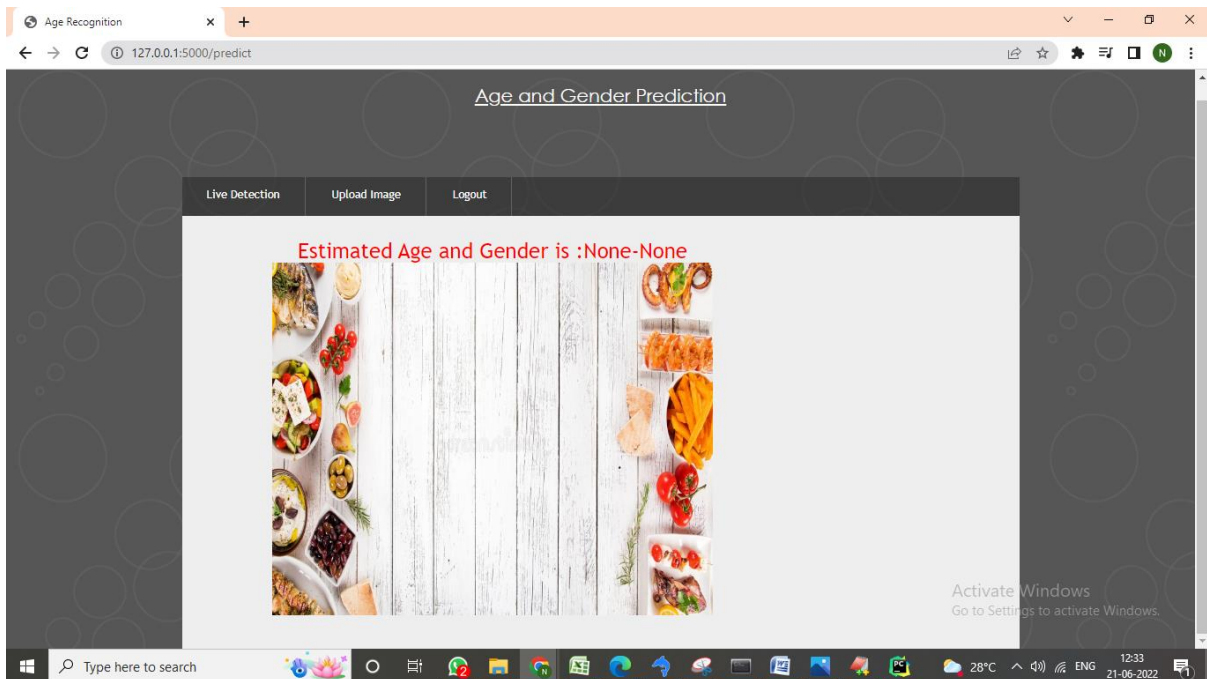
Age Recognition
127.0.0.1:5000/predict

Age and Gender Prediction

Live Detection
Upload Image
Logout

Estimated Age and Gender is :None-None

Activate Windows
Go to Settings to activate Windows.

Type here to search
28°C
ENG
12:33
21-06-2022